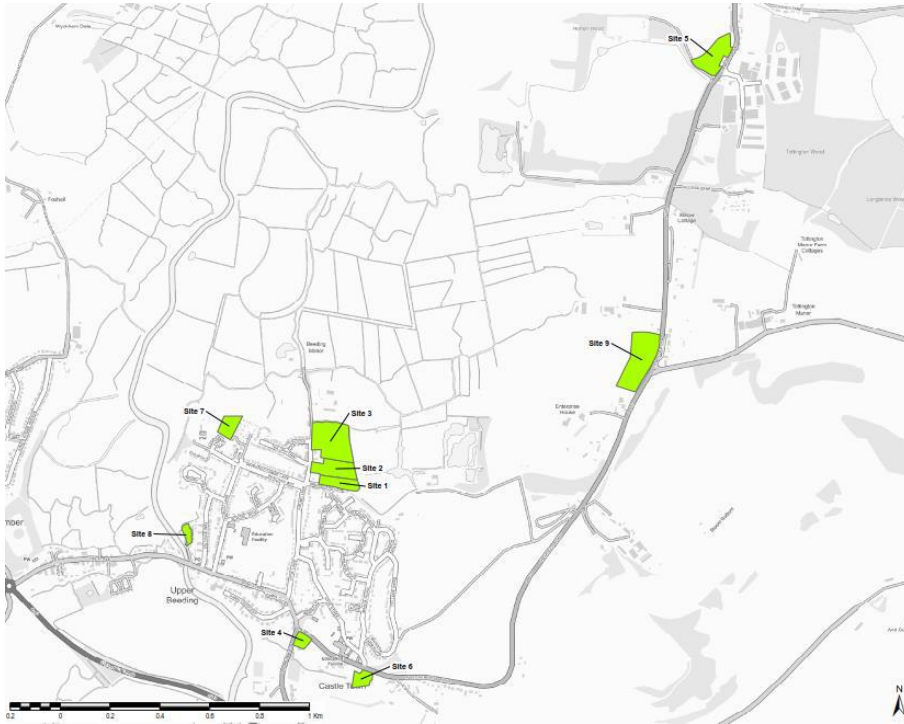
Wyckham Dale
Site 5
Horton Wood
Tottington Wood
Foxhole
Willow Cottages
Tottington Manor Farm Cottages
Tottington Manor
Beeding Manor
Site 9
Site 7
Site 3
Erringham House
Site 2
Site 1
Site 8
Education Facility
mber
Upper Beeding
Site 4
Site 6
Castle Town
0.2
0
0.2
0.4
0.6
0.8
1 Km
N